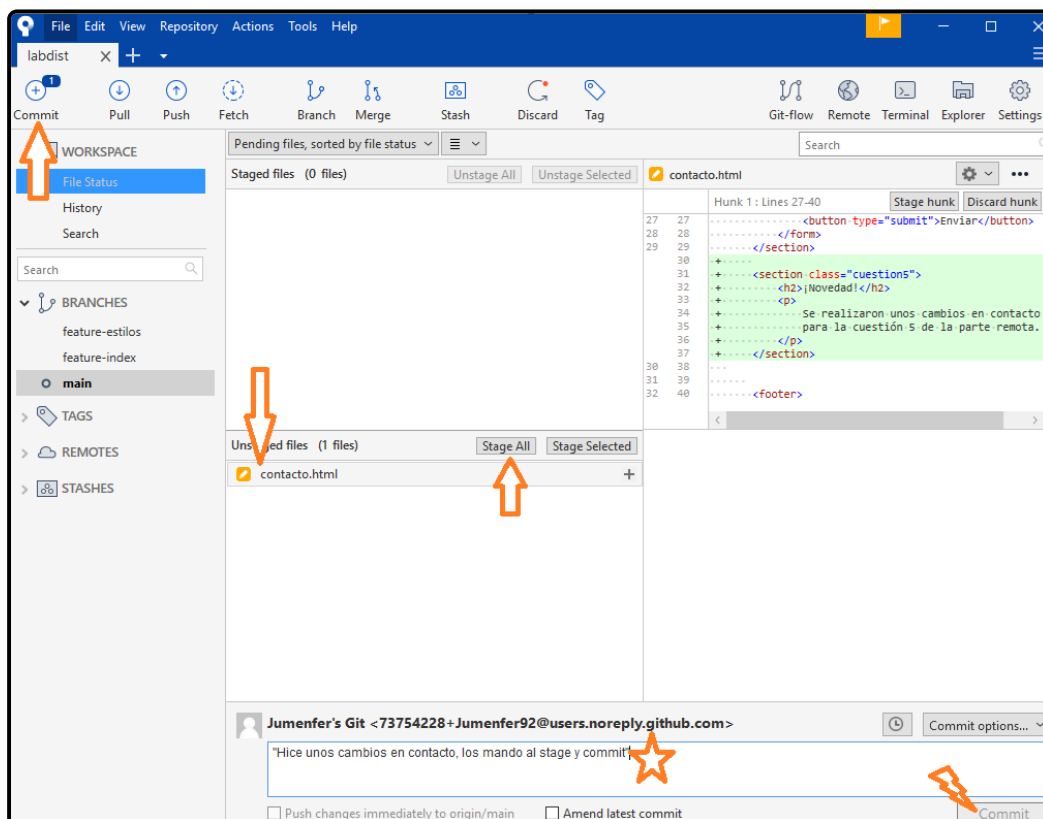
File Edit View Repository Actions Tools Help

labdist

1
Commit Pull Push Fetch Branch Merge Stash Discard Tag Git-flow Remote Terminal Explorer Settings

WORKSPACE
File Status
History
Search

Search

BRANCHES
feature-estilos
feature-index
main

TAGS
REMOTES
STASHES

Pending files, sorted by file status

Search

Staged files (0 files) Unstage All Unstage Selected

contacto.html

Hunk 1 : Lines 27-40 Stage hunk Discard hunk

27 27 <button type="submit">Enviar</button>
28 28 </form>
29 29 </section>
30 +
31 + <section class="cuestion5">
32 + <h2>¡Novedad!</h2>
33 + <p>
34 + Se realizaron unos cambios en contacto
35 + para la cuestión 5 de la parte remota.
36 + </p>
37 + </section>
30 38
31 39
32 40 <footer>

Uns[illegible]ed files (1 files) Stage All Stage Selected

contacto.html

Jumenfer's Git <73754228+Jumenfer92@users.noreply.github.com>

Commit options...

"Hice unos cambios en contacto, los mando al stage y commit"

Push changes immediately to origin/main Amend latest commit Commit